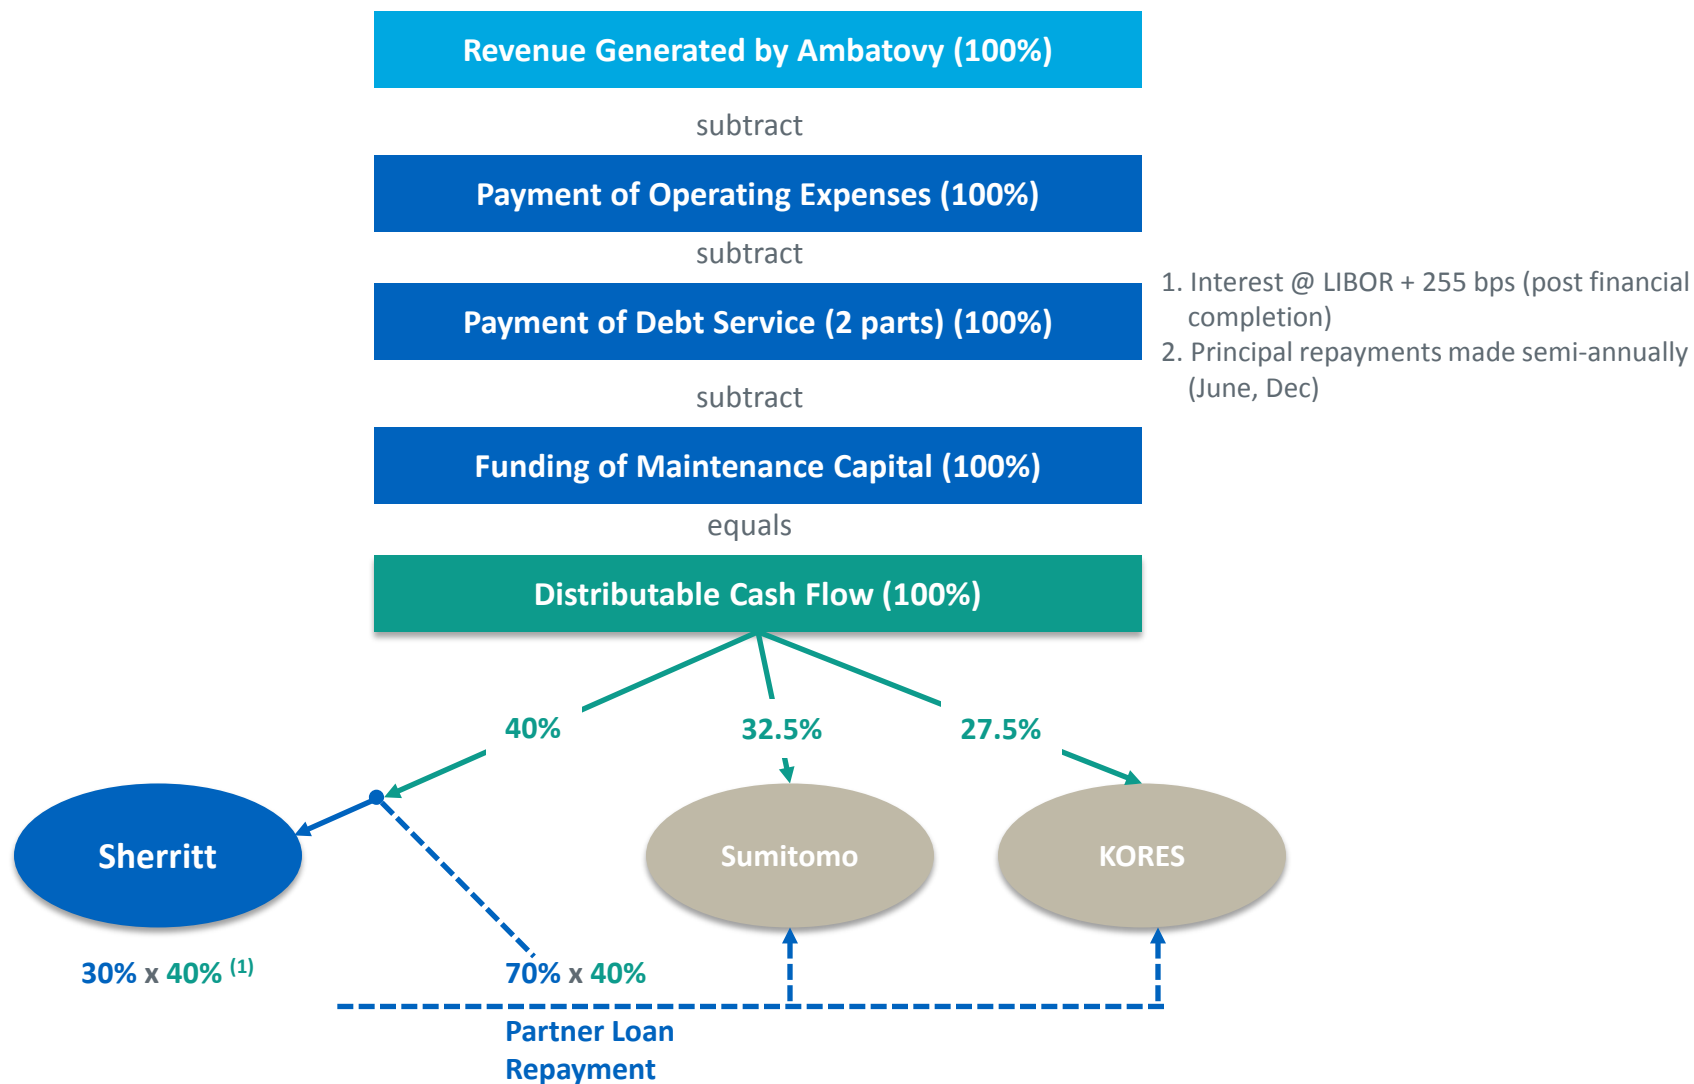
Revenue Generated by Ambatovy (100%)

subtract

Payment of Operating Expenses (100%)

subtract

Payment of Debt Service (2 parts) (100%)

1. Interest @ LIBOR + 255 bps (post financial completion)
2. Principal repayments made semi-annually (June, Dec)

subtract

Funding of Maintenance Capital (100%)

equals

Distributable Cash Flow (100%)

40%

32.5%

27.5%

Sherritt

Sumitomo

KORES

30% x 40% $^{(1)}$

70% x 40%

Partner Loan Repayment